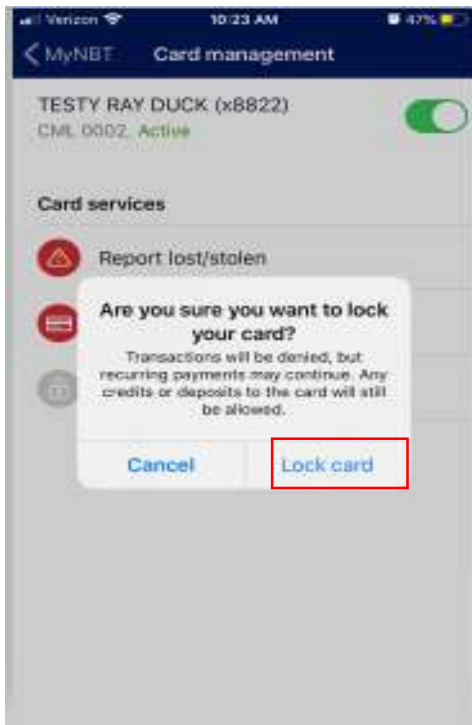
Verizon 10:23 AM 47%

MyNBT Card management

TESTY RAY DUCK (x8822)
CML 0002, Active

Card services

Report lost/stolen

Are you sure you want to lock your card?
Transactions will be denied, but recurring payments may continue. Any credits or deposits to the card will still be allowed.

Cancel
Lock card